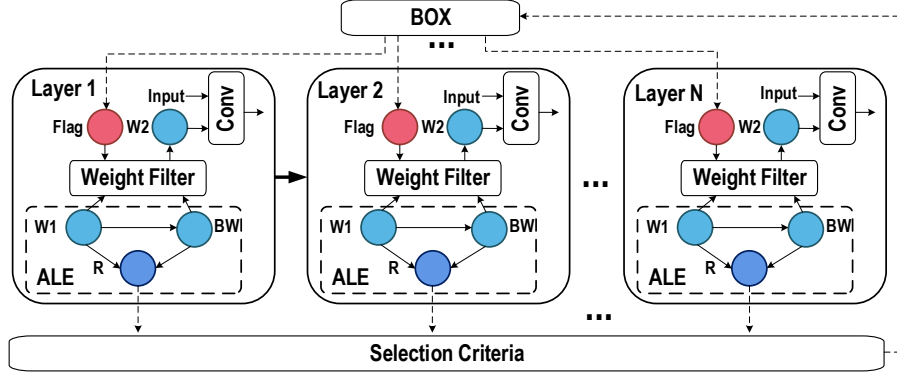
BOX

...

Layer 1
Input
Conv
Flag
W2
Weight Filter
W1
BWI
R
ALE

Layer 2
Input
Conv
Flag
W2
Weight Filter
W1
BWI
R
ALE

...

Layer N
Input
Conv
Flag
W2
Weight Filter
W1
BWI
R
ALE

...

Selection Criteria